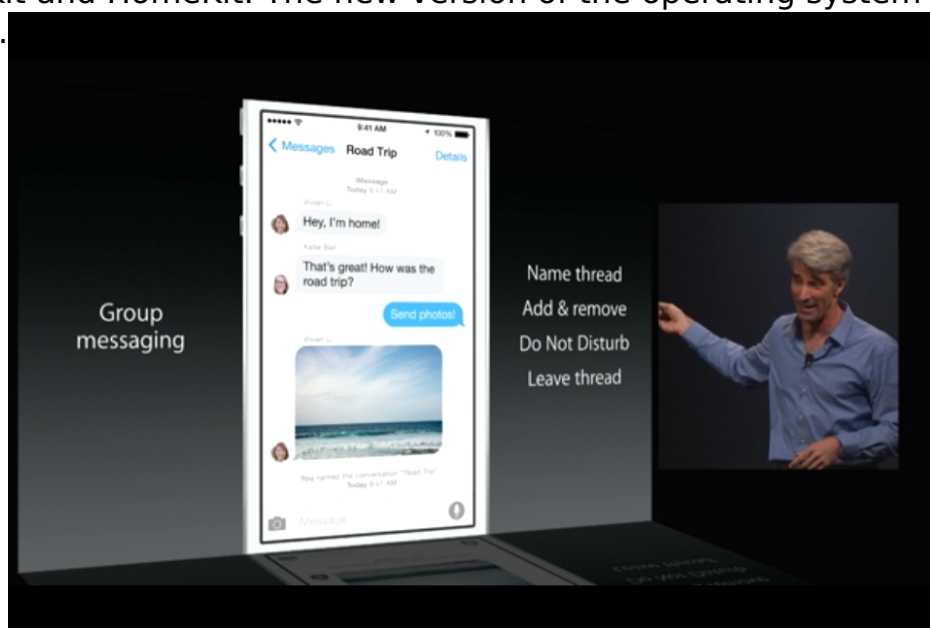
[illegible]Kit and HomeKit. The new version of the operating system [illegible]

Group messaging

9:41 AM
100%
< Messages Road Trip Details
iMessage
Today 9:41 AM
Vivian Li
Hey, I'm home!
Katie Bell
That's great! How was the road trip?
Send photos!
Vivian Li
You named the conversation "Road Trip"
Today 9:41 AM
Message

Name thread
Add & remove
Do Not Disturb
Leave thread